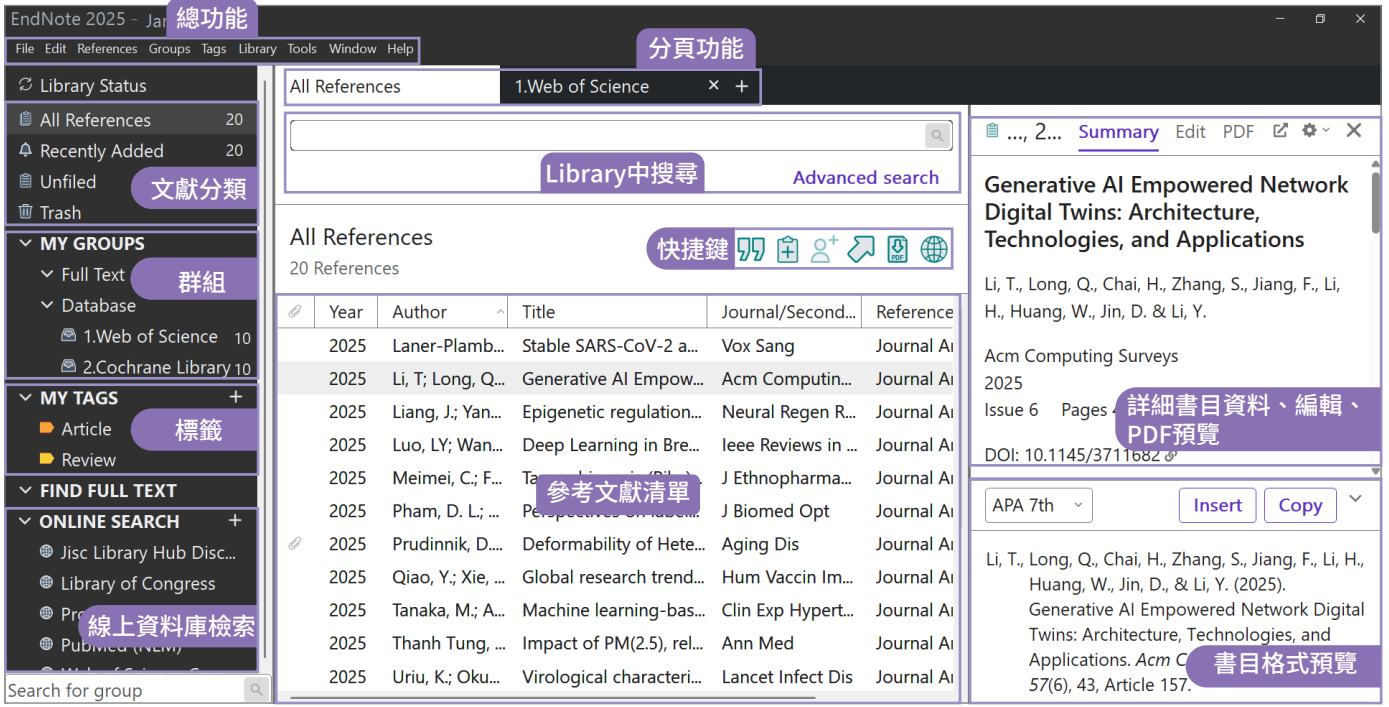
EndNote 2025 - Jar 總功能
File Edit References Groups Tags Library Tools Window Help
分頁功能

Library Status
All References 20
Recently Added 20
Unfiled
Trash
文獻分類
MY GROUPS
Full Text
群組
Database
1.Web of Science 10
2.Cochrane Library 10
MY TAGS +
Article
標籤
Review
FIND FULL TEXT
ONLINE SEARCH +
Jisc Library Hub Disc...
Library of Congress
Pro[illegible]
線上資料庫檢索
PubMed (NLM)
Search for group

All References
1.Web of Science × +
Library中搜尋
Advanced search

All References
20 References
快捷鍵

| | Year | Author | Title | Journal/Second... | Reference |
|---|---|---|---|---|---|
| | 2025 | Laner-Plamb... | Stable SARS-CoV-2 a... | Vox Sang | Journal Ar |
| | 2025 | Li, T; Long, Q... | Generative AI Empow... | Acm Computin... | Journal Ar |
| | 2025 | Liang, J.; Yan... | Epigenetic regulation... | Neural Regen R... | Journal Ar |
| | 2025 | Luo, LY; Wan... | Deep Learning in Bre... | Ieee Reviews in ... | Journal Ar |
| | 2025 | Meimei, C.; F... | Ta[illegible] | J Ethnopharma... | Journal Ar |
| | 2025 | Pham, D. L.; ... | Pe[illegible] | J Biomed Opt | Journal Ar |
| | 2025 | Prudinnik, D.... | Deformability of Hete... | Aging Dis | Journal Ar |
| | 2025 | Qiao, Y.; Xie, ... | Global research trend... | Hum Vaccin Im... | Journal Ar |
| | 2025 | Tanaka, M.; A... | Machine learning-bas... | Clin Exp Hypert... | Journal Ar |
| | 2025 | Thanh Tung, ... | Impact of PM(2.5), rel... | Ann Med | Journal Ar |
| | 2025 | Uriu, K.; Oku... | Virological characteri... | Lancet Infect Dis | Journal Ar |

參考文獻清單

..., 2... Summary Edit PDF

Generative AI Empowered Network Digital Twins: Architecture, Technologies, and Applications

Li, T., Long, Q., Chai, H., Zhang, S., Jiang, F., Li, H., Huang, W., Jin, D. & Li, Y.

Acm Computing Surveys
2025
Issue 6 Pages 4
詳細書目資料、編輯、PDF預覽

DOI: 10.1145/3711682

APA 7th Insert Copy

Li, T., Long, Q., Chai, H., Zhang, S., Jiang, F., Li, H., Huang, W., Jin, D., & Li, Y. (2025). Generative AI Empowered Network Digital Twins: Architecture, Technologies, and Applications. Acm C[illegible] 57(6), 43, Article 157.
書目格式預覽